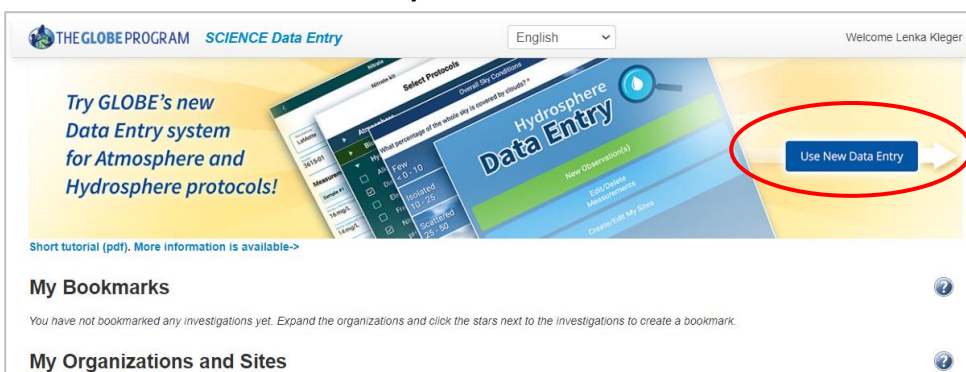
THE GLOBE PROGRAM SCIENCE Data Entry

English

Welcome Lenka Kleger

Try GLOBE's new Data Entry system for Atmosphere and Hydrosphere protocols!

Select Protocols

Overall Sky Conditions

What percentage of the whole sky is covered by clouds?

Few < 0 - 10

Isolated 10 - 25

Scattered 25 - 50

Hydrosphere Data Entry

New Observation(s)

Edit/Delete Measurements

Create/Edit My Sites

Use New Data Entry

Short tutorial (pdf). More information is available->

My Bookmarks

You have not bookmarked any investigations yet. Expand the organizations and click the stars next to the investigations to create a bookmark.

My Organizations and Sites